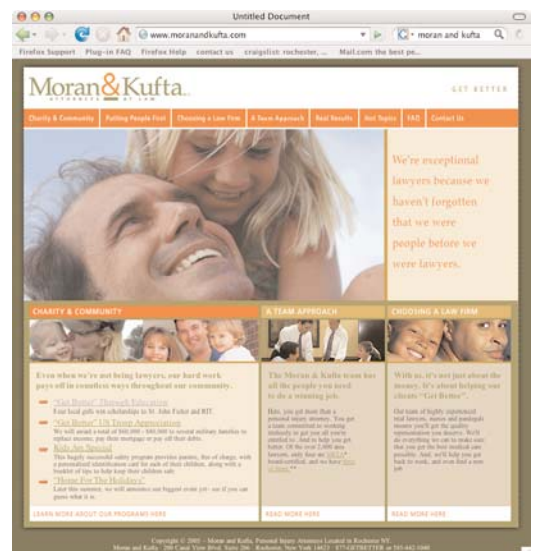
Untitled Document

www.moranandkufta.com

moran and kufta

Firefox Support Plug-in FAQ Firefox Help contact us craigslist: rochester, ... Mail.com the best pe...

Moran&Kufta ATTORNEYS AT LAW

GET BETTER

Charity & Community | Putting People First | Choosing a Law Firm | A Team Approach | Real Results | Hot Topics | FAQ | Contact Us

We're exceptional lawyers because we haven't forgotten that we were people before we were lawyers.

CHARITY & COMMUNITY

Even when we're not being lawyers, our hard work pays off in countless ways throughout our community.

"Get Better" Through Education
Four local girls win scholarships to St. John Fisher and RIT.

"Get Better" US Troop Appreciation
We will award a total of $40,000 - $80,000 to several military families to replace income, pay their mortgage or pay off their debts.

Kids Are Special
This hugely successful safety program provides parents, free of charge, with a personalized identification card for each of their children, along with a booklet of tips to help keep their children safe.

"Home For The Holidays"
Later this summer, we will announce our biggest event yet - see if you can guess what it is.

LEARN MORE ABOUT OUR PROGRAMS HERE

A TEAM APPROACH

The Moran & Kufta team has all the people you need to do a winning job.

Here, you get more than a personal injury attorney. You get a team committed to working tirelessly to get you all you're entitled to. And to help you get better. Of the over 2,000 area lawyers, only four are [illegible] board-certified, and we have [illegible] of them.**

READ MORE HERE

CHOOSING A LAW FIRM

With us, it's not just about the money. It's about helping our clients "Get Better".

Our team of highly experienced trial lawyers, nurses and paralegals ensures you'll get the quality representation you deserve. We'll do everything we can to make sure that you get the best medical care possible. And, we'll help you get back to work, and even find a new job.

READ MORE HERE

Copyright © 2005 - Moran and Kufta, Personal Injury Attorneys Located in Rochester NY.
Moran and Kufta · 200 Canal View Blvd. Suite 206 · Rochester, New York 14623 · 877-GETBETTER or 585-442-1040